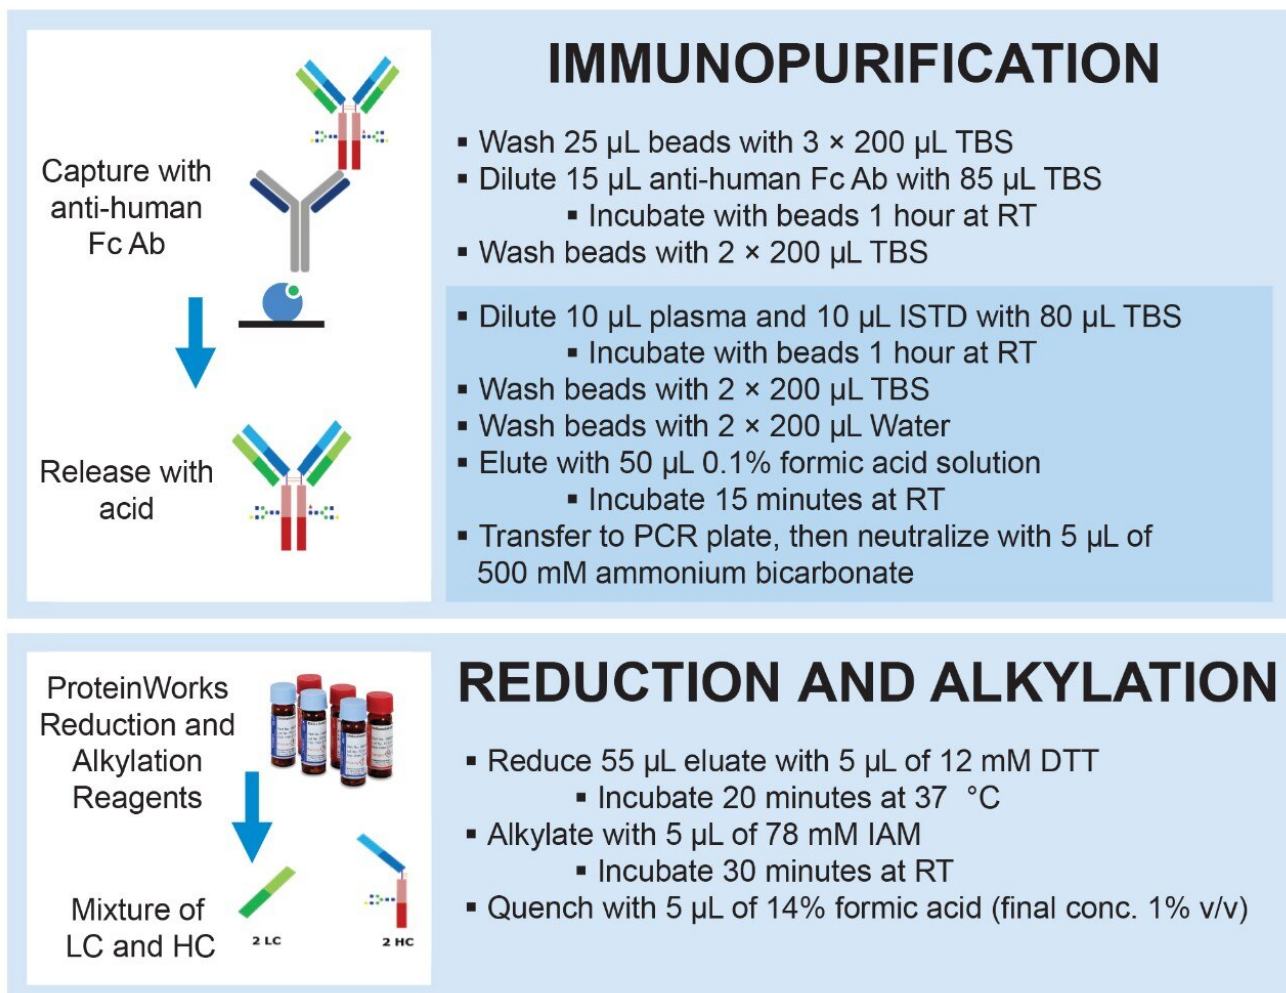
Capture with anti-human Fc Ab

Release with acid

IMMUNOPURIFICATION

▪ Wash 25 µL beads with 3 × 200 µL TBS
▪ Dilute 15 µL anti-human Fc Ab with 85 µL TBS
▪ Incubate with beads 1 hour at RT
▪ Wash beads with 2 × 200 µL TBS

▪ Dilute 10 µL plasma and 10 µL ISTD with 80 µL TBS
▪ Incubate with beads 1 hour at RT
▪ Wash beads with 2 × 200 µL TBS
▪ Wash beads with 2 × 200 µL Water
▪ Elute with 50 µL 0.1% formic acid solution
▪ Incubate 15 minutes at RT
▪ Transfer to PCR plate, then neutralize with 5 µL of 500 mM ammonium bicarbonate

ProteinWorks Reduction and Alkylation Reagents

Mixture of LC and HC

2 LC

2 HC

REDUCTION AND ALKYLATION

▪ Reduce 55 µL eluate with 5 µL of 12 mM DTT
▪ Incubate 20 minutes at 37 °C
▪ Alkylate with 5 µL of 78 mM IAM
▪ Incubate 30 minutes at RT
▪ Quench with 5 µL of 14% formic acid (final conc. 1% v/v)